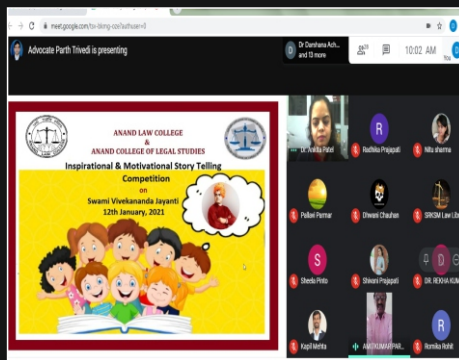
meet.google.com/bs-iikmg-coe?authuser=0

Advocate Parth Trivedi is presenting

Dr Darshana Achi... and 13 more

28

10:02 AM

You

ANAND LAW COLLEGE
&
ANAND COLLEGE OF LEGAL STUDIES

Inspirational & Motivational Story Telling Competition
on
Swami Vivekananda Jayanti
12th January, 2021

Dr. Ankita Patel

R

Radhika Prajapati

Nita sharma

Pallavi Parmar

Diwani Chauhan

SRKSM Law Lib

S

Sheelu Pinto

Shivani Prajapati

D

DR. REKHA KUM

Kapil Mehta

AMITKUMAR PAR...

R

Romika Rohit